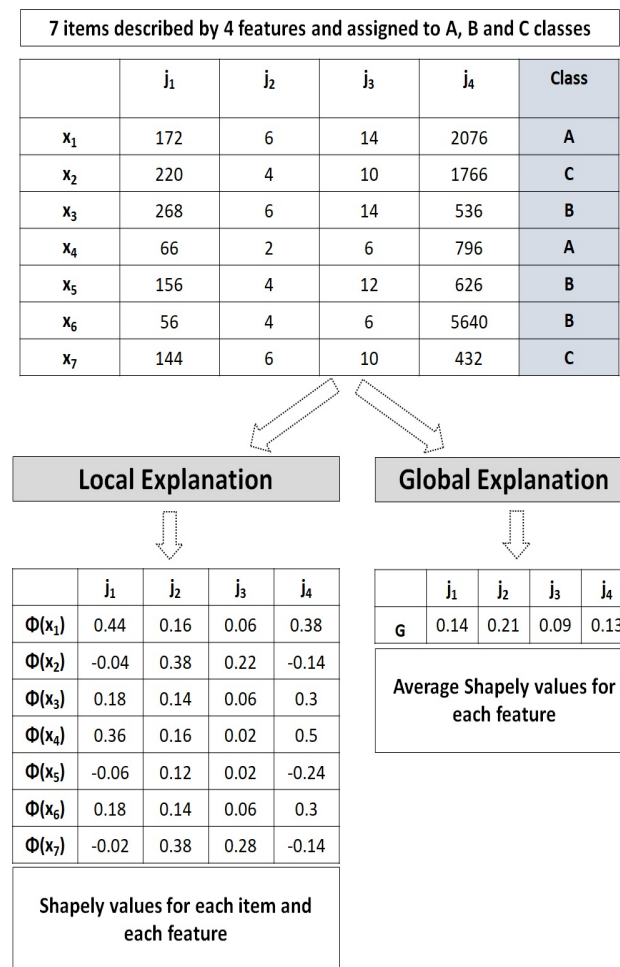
7 items described by 4 features and assigned to A, B and C classes

| | $j_1$ | $j_2$ | $j_3$ | $j_4$ | Class |
|---|---|---|---|---|---|
| $x_1$ | 172 | 6 | 14 | 2076 | A |
| $x_2$ | 220 | 4 | 10 | 1766 | C |
| $x_3$ | 268 | 6 | 14 | 536 | B |
| $x_4$ | 66 | 2 | 6 | 796 | A |
| $x_5$ | 156 | 4 | 12 | 626 | B |
| $x_6$ | 56 | 4 | 6 | 5640 | B |
| $x_7$ | 144 | 6 | 10 | 432 | C |

Local Explanation

Global Explanation

| | $j_1$ | $j_2$ | $j_3$ | $j_4$ |
|---|---|---|---|---|
| $\Phi(x_1)$ | 0.44 | 0.16 | 0.06 | 0.38 |
| $\Phi(x_2)$ | -0.04 | 0.38 | 0.22 | -0.14 |
| $\Phi(x_3)$ | 0.18 | 0.14 | 0.06 | 0.3 |
| $\Phi(x_4)$ | 0.36 | 0.16 | 0.02 | 0.5 |
| $\Phi(x_5)$ | -0.06 | 0.12 | 0.02 | -0.24 |
| $\Phi(x_6)$ | 0.18 | 0.14 | 0.06 | 0.3 |
| $\Phi(x_7)$ | -0.02 | 0.38 | 0.28 | -0.14 |

Shapely values for each item and each feature

| | $j_1$ | $j_2$ | $j_3$ | $j_4$ |
|---|---|---|---|---|
| G | 0.14 | 0.21 | 0.09 | 0.13 |

Average Shapely values for each feature